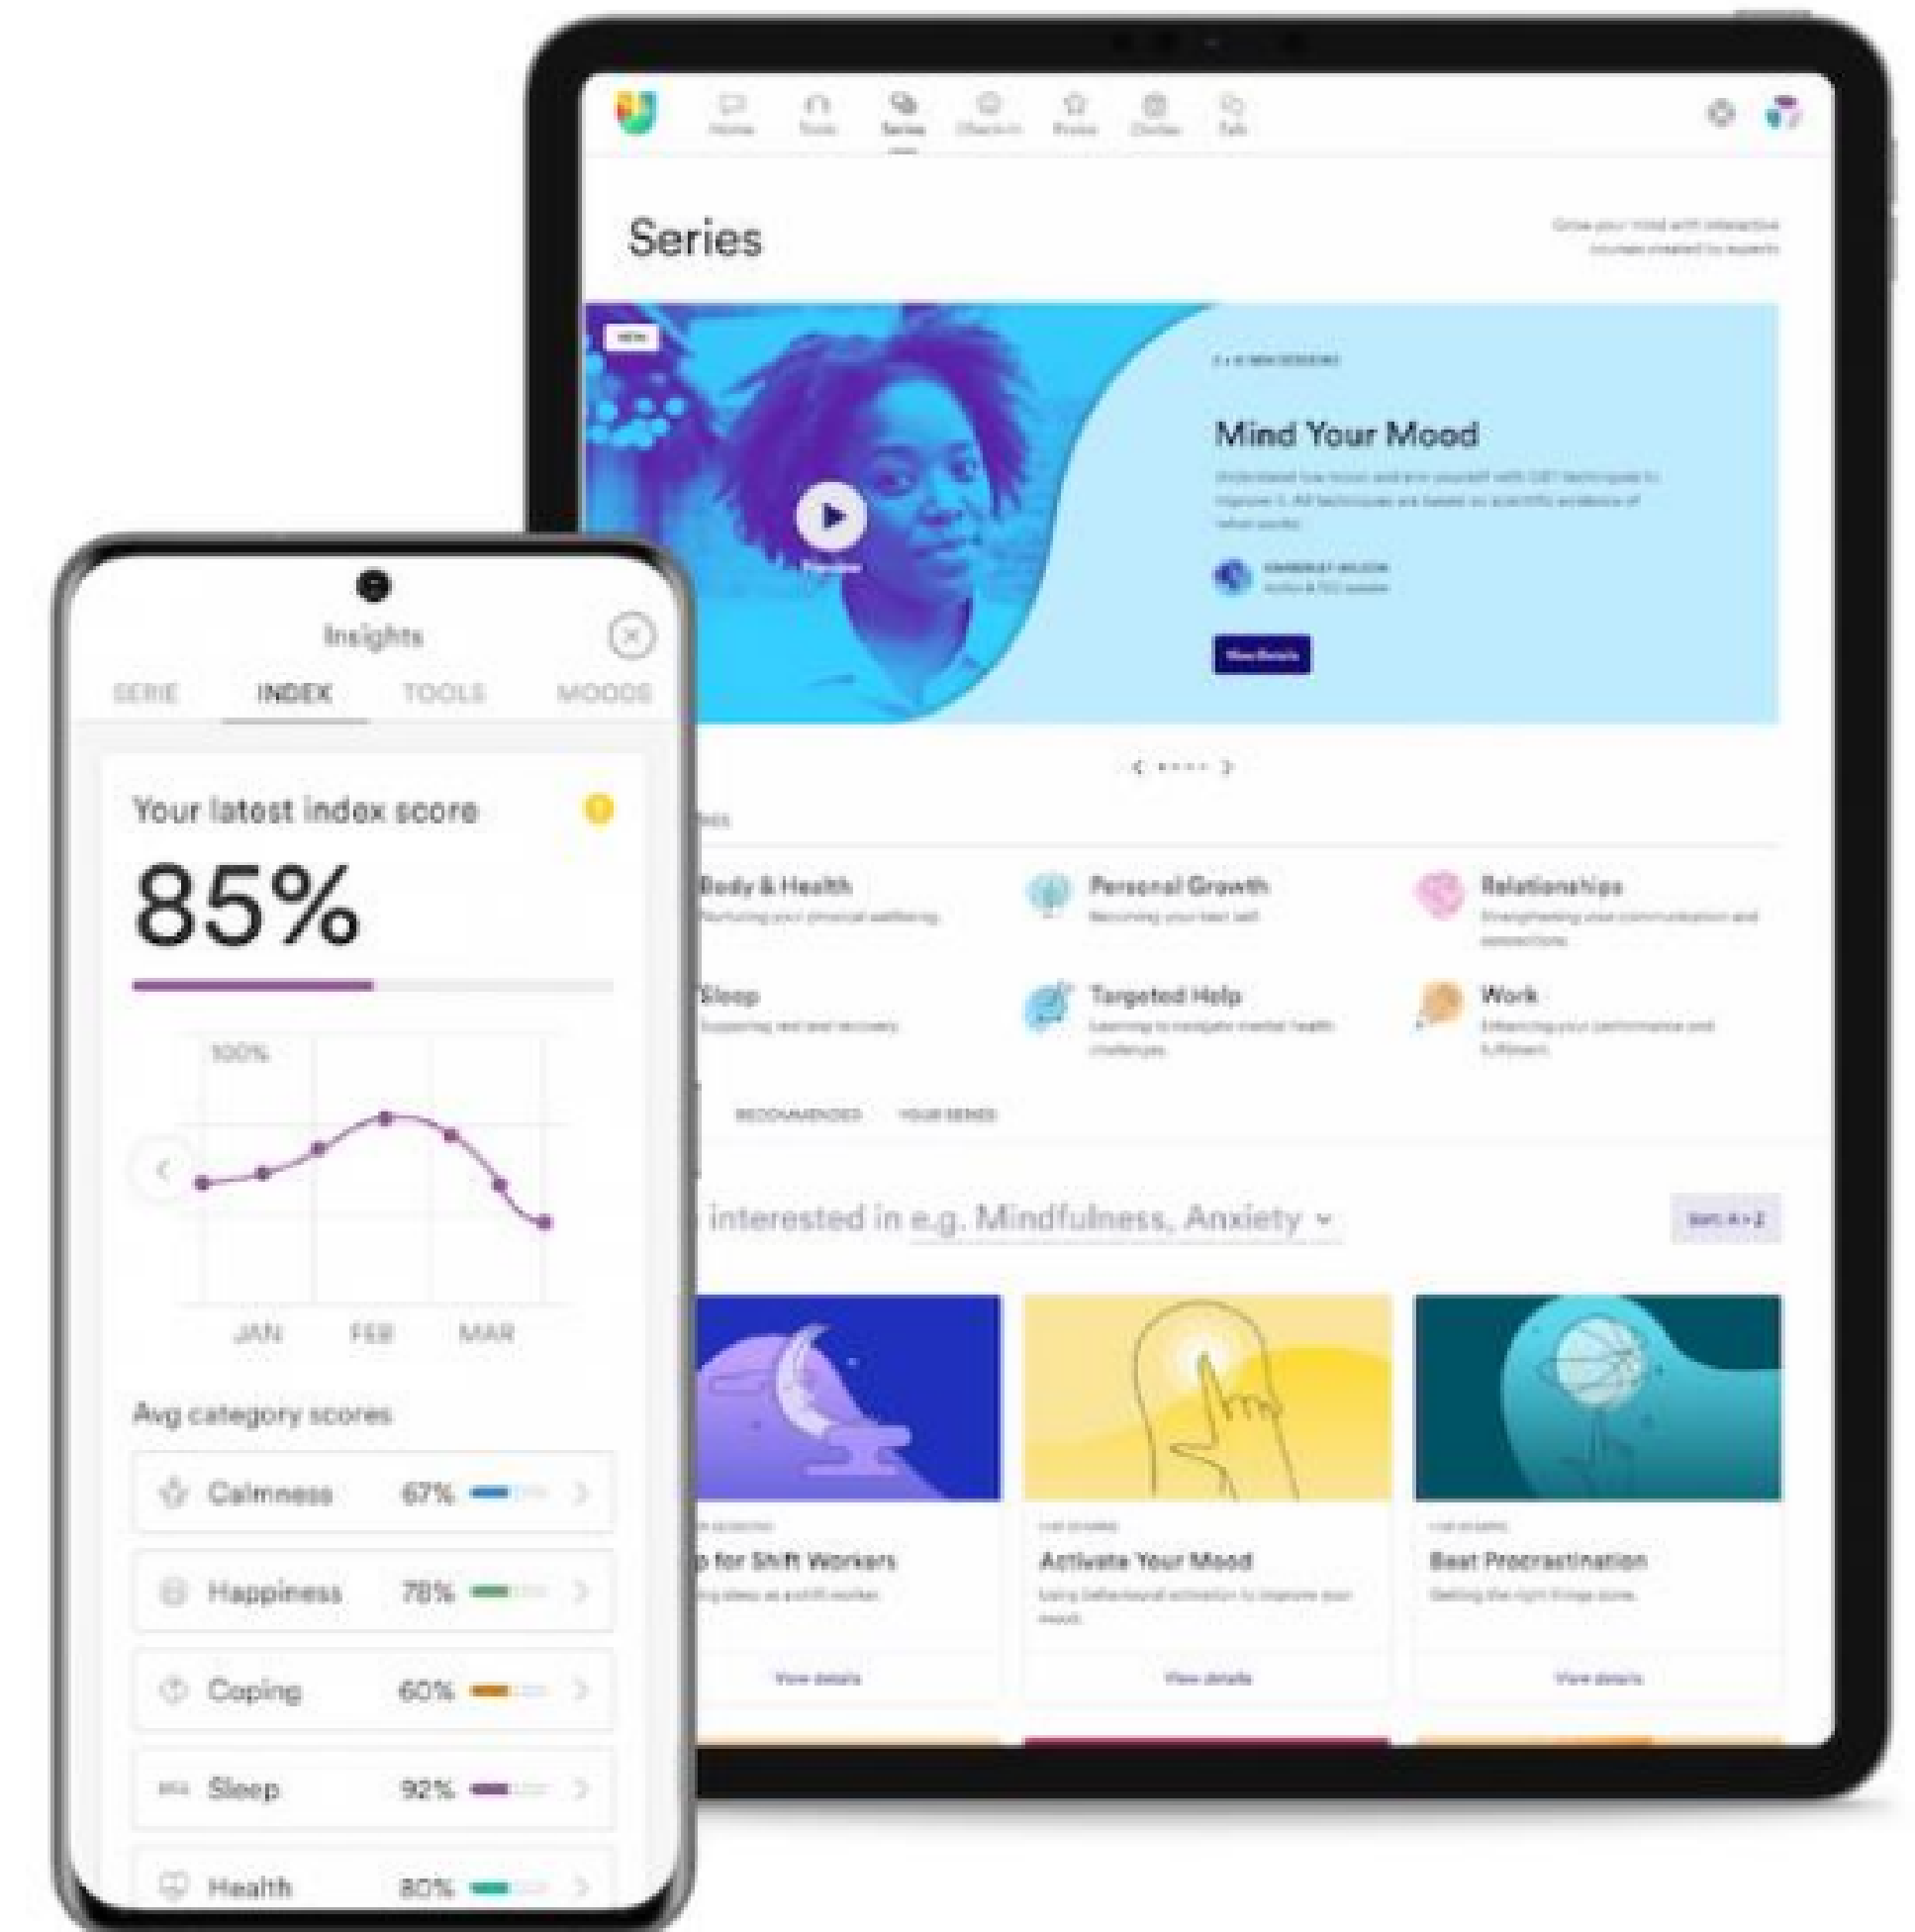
Home Tools Series Check-in Praise Circles Talk

Series

Grow your mind with interactive courses created by experts

NEW

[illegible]

Mind Your Mood

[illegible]

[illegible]

View details

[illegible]

Body & Health
Nurturing your physical wellbeing

Personal Growth
Becoming your best self

Relationships
Strengthening your communication and connections

Sleep
Supporting rest and recovery

Targeted Help
Learning to navigate mental health challenges

Work
Enhancing your performance and fulfilment

RECOMMENDED YOUR SERIES

interested in e.g. Mindfulness, Anxiety

Sort: A > Z

p for Shift Workers
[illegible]
View details

Activate Your Mood
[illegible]
View details

Beat Procrastination
Getting the right things done
View details

Insights

SERIE INDEX TOOLS MOODS

Your latest index score

85%

100%

JAN FEB MAR

Avg category scores

Calmness 67%

Happiness 78%

Coping 60%

Sleep 92%

Health 80%